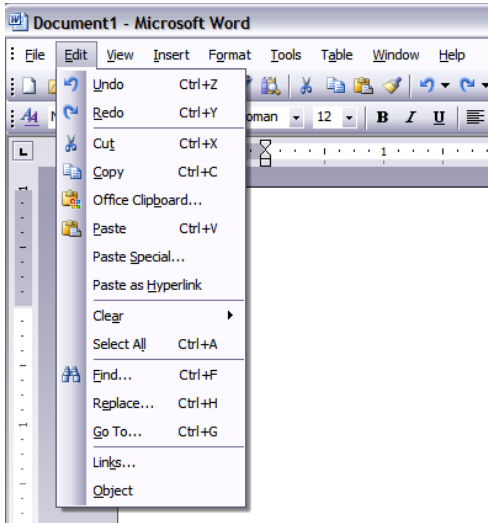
Document1 - Microsoft Word

File Edit View Insert Format Tools Table Window Help

oman 12 B I U

Undo Ctrl+Z
Redo Ctrl+Y
Cut Ctrl+X
Copy Ctrl+C
Office Clipboard...
Paste Ctrl+V
Paste Special...
Paste as Hyperlink
Clear
Select All Ctrl+A
Find... Ctrl+F
Replace... Ctrl+H
Go To... Ctrl+G
Links...
Object

1